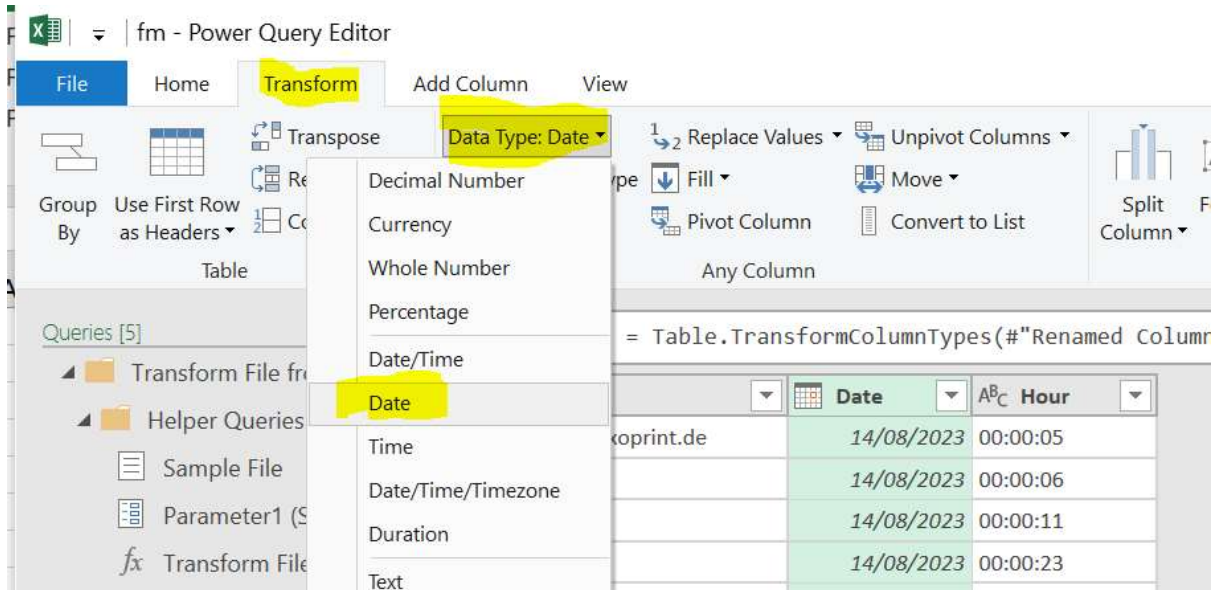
fm - Power Query Editor

File Home Transform Add Column View

Group By
Use First Row as Headers
Transpose
Re
Co
Table

Data Type: Date
Decimal Number
Currency
Whole Number
Percentage
Date/Time
Date
Time
Date/Time/Timezone
Duration
Text

pe

Replace Values
Fill
Pivot Column
Unpivot Columns
Move
Convert to List
Any Column

Split Column

Queries [5]
Transform File fr
Helper Queries
Sample File
Parameter1 (S
Transform File

= Table.TransformColumnTypes(#"Renamed Column

| | Date | Hour |
|---|---|---|
| xoprint.de | 14/08/2023 | 00:00:05 |
| | 14/08/2023 | 00:00:06 |
| | 14/08/2023 | 00:00:11 |
| | 14/08/2023 | 00:00:23 |